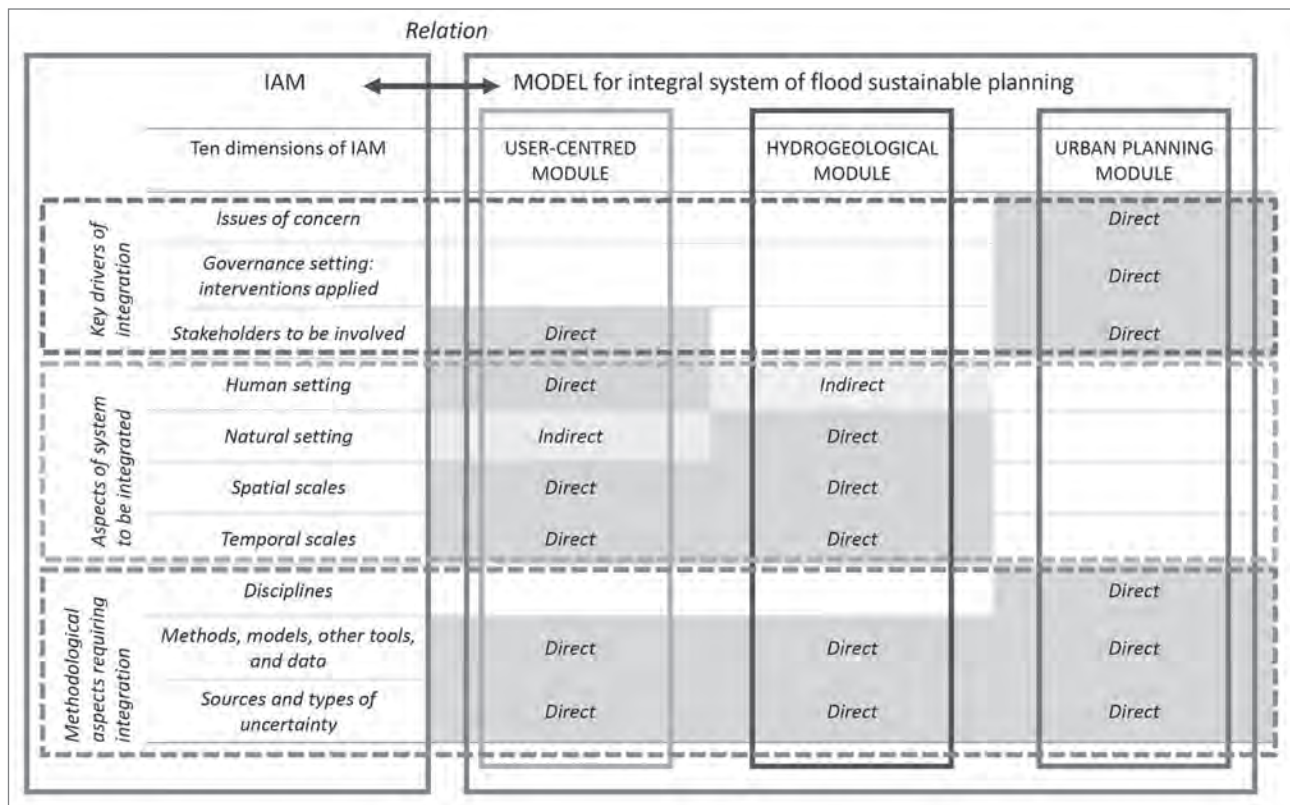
Relation

IAM ⟷ MODEL for integral system of flood sustainable planning

| | Ten dimensions of IAM | USER-CENTRED MODULE | HYDROGEOLOGICAL MODULE | URBAN PLANNING MODULE |
|---|---|---|---|---|
| Key drivers of integration | Issues of concern | | | Direct |
| | Governance setting: interventions applied | | | Direct |
| | Stakeholders to be involved | Direct | | Direct |
| Aspects of system to be integrated | Human setting | Direct | Indirect | |
| | Natural setting | Indirect | Direct | |
| | Spatial scales | Direct | Direct | |
| | Temporal scales | Direct | Direct | |
| Methodological aspects requiring integration | Disciplines | | | Direct |
| | Methods, models, other tools, and data | Direct | Direct | Direct |
| | Sources and types of uncertainty | Direct | Direct | Direct |